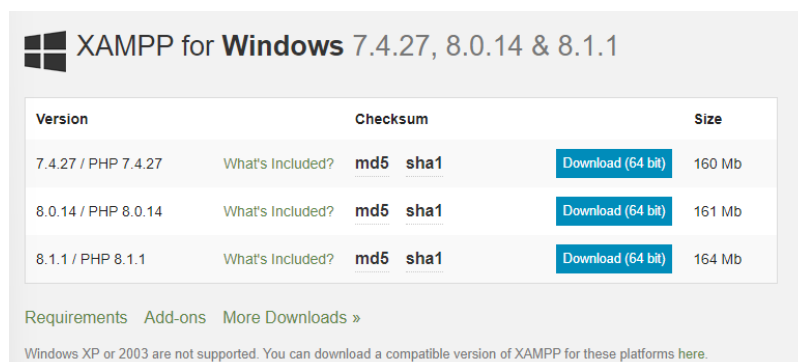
XAMPP for Windows 7.4.27, 8.0.14 & 8.1.1

| Version | | Checksum | | | Size |
|---|---|---|---|---|---|
| 7.4.27 / PHP 7.4.27 | What's Included? | md5 | sha1 | Download (64 bit) | 160 Mb |
| 8.0.14 / PHP 8.0.14 | What's Included? | md5 | sha1 | Download (64 bit) | 161 Mb |
| 8.1.1 / PHP 8.1.1 | What's Included? | md5 | sha1 | Download (64 bit) | 164 Mb |

Requirements Add-ons More Downloads »

Windows XP or 2003 are not supported. You can download a compatible version of XAMPP for these platforms here.